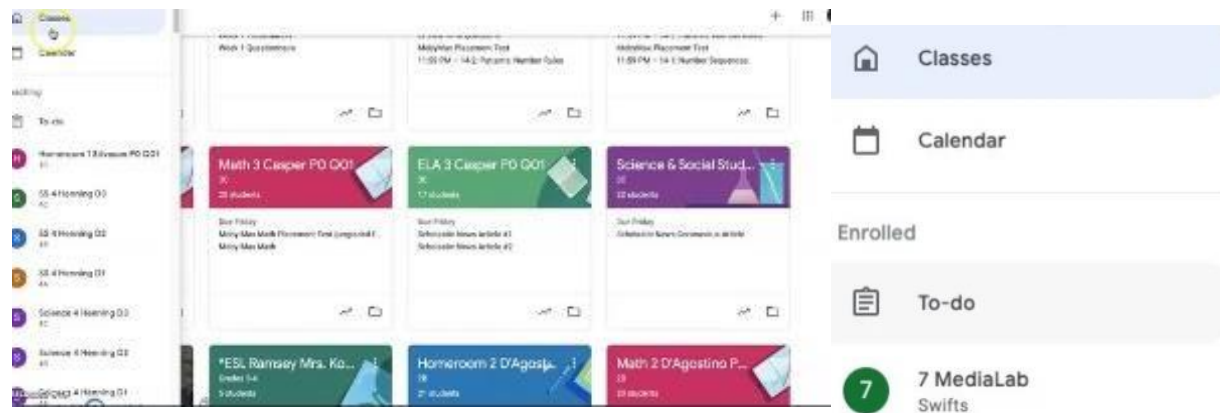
Classes
Calendar
Teaching
To-do
Homeroom 1 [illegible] P0 Q01
SS 4 Hoening D3
SS 4 Hoening D2
SS 4 Hoening D1
Science 4 Hoening D3
Science 4 Hoening D2
Science 4 Hoening D1

Week 1 Questionnaire
11:59 PM – 14.2 Patterns Number Rules
11:59 PM – 14.1 Number Sequences

Math 3 Casper P0 Q01
ELA 3 Casper P0 Q01
Science & Social Stud...
Due Friday
Due Friday
Due Friday

*ESL Ramsey Mrs. Ko...
Homeroom 2 D'Agosti...
Math 2 D'Agostino P...

+

Classes
Calendar
Enrolled
To-do
7
7 MediaLab
Swifts